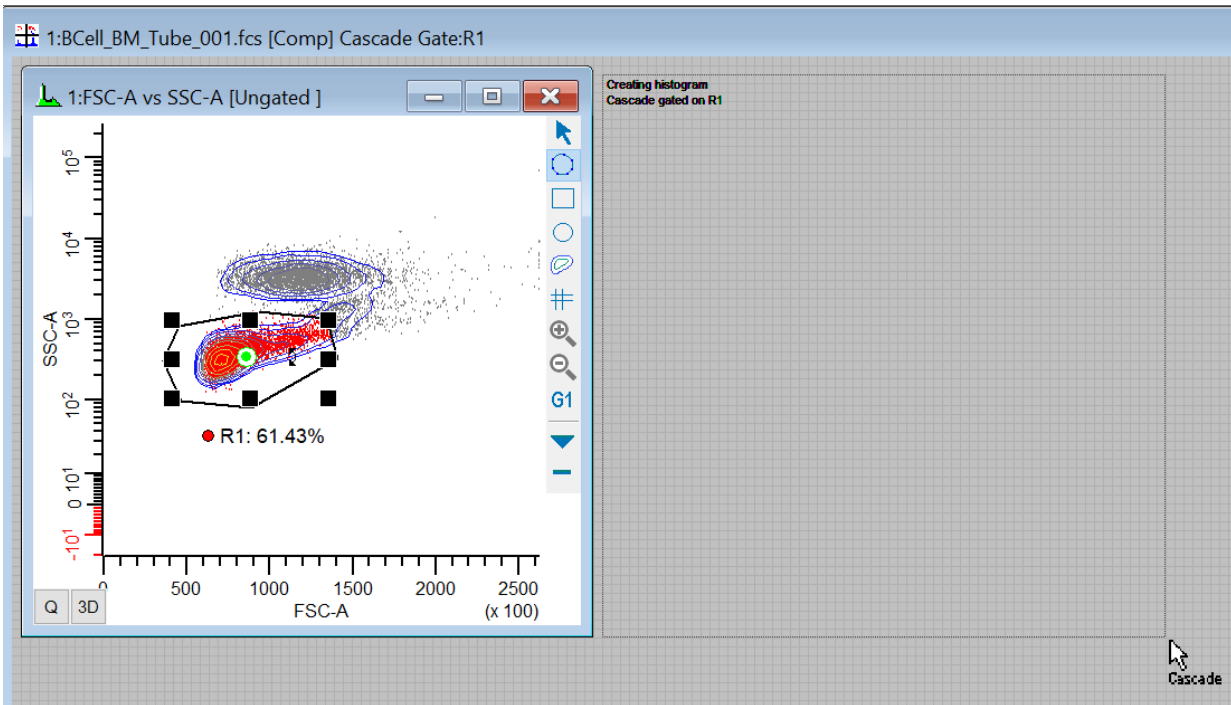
1:BCell_BM_Tube_001.fcs [Comp] Cascade Gate:R1

1:FSC-A vs SSC-A [Ungated ]

$10^5$
$10^4$
$10^3$
$10^2$
$10^1$
0
$-10^1$
SSC-A

R1: 61.43%

0 500 1000 1500 2000 2500
FSC-A
(x 100)

Q 3D

G1

Creating histogram
Cascade gated on R1

Cascade